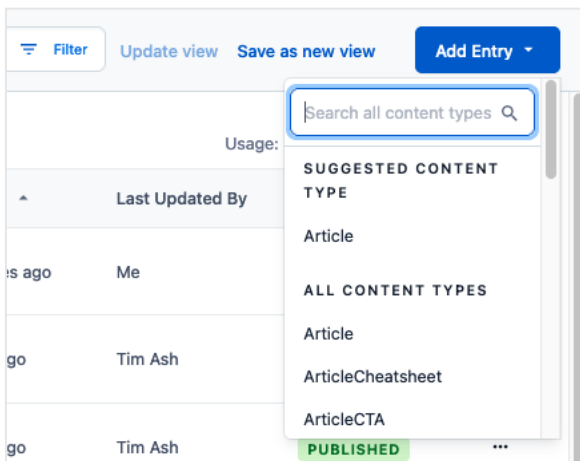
Filter

Update view

Save as new view

Add Entry

Usage:

Last Updated By

es ago

Me

go

Tim Ash

go

Tim Ash

Search all content types

SUGGESTED CONTENT TYPE

Article

ALL CONTENT TYPES

Article

ArticleCheatsheet

ArticleCTA

PUBLISHED

...